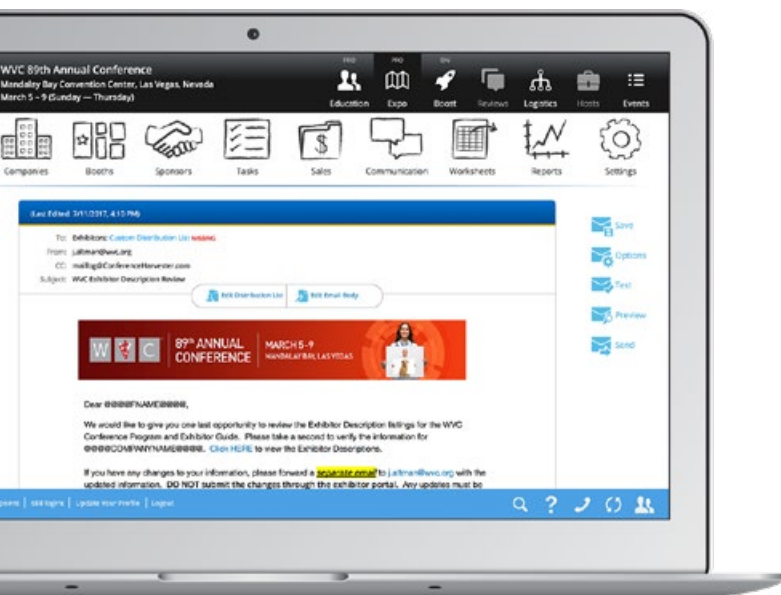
WVC 89th Annual Conference
Mandalay Bay Convention Center, Las Vegas, Nevada
March 5 – 9 (Sunday — Thursday)

Education Expo Boost Reviews Logistics Hosts Events

Companies Booths Sponsors Tasks Sales Communication Worksheets Reports Settings

Last Edited: 3/11/2017, 4:15 PM

To: Exhibitors: Custom Distribution List MISSING
From: j.altman@wvc.org
CC: mailbag@ConferenceHarvester.com
Subject: WVC Exhibitor Description Review

Edit Distribution List Edit Email Body

W C 89th ANNUAL CONFERENCE MARCH 5-9 MANDALAY BAY, LAS VEGAS

Dear @@@@FNAME@@@@,

We would like to give you one last opportunity to review the Exhibitor Description listings for the WVC Conference Program and Exhibitor Guide. Please take a second to verify the information for @@@@COMPANYNAME@@@@. Click HERE to view the Exhibitor Descriptions.

If you have any changes to your information, please forward a separate email to j.altman@wvc.org with the updated information. DO NOT submit the changes through the exhibitor portal. Any updates must be

Save
Options
Test
Preview
Send

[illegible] | Add logins | Update Your Profile | Logout